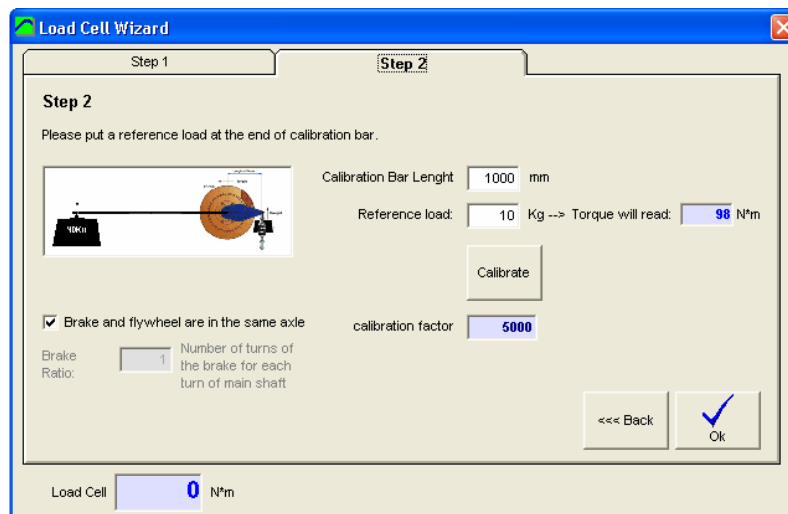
Load Cell Wizard

Step 1

Step 2

Step 2

Please put a reference load at the end of calibration bar.

10Kg

Calibration Bar Lenght 1000 mm

Reference load: 10 Kg --> Torque will read: 98 N*m

Calibrate

☑ Brake and flywheel are in the same axle

calibration factor 5000

Brake Ratio: 1 Number of turns of the brake for each turn of main shaft

<<< Back

Ok

Load Cell 0 N*m